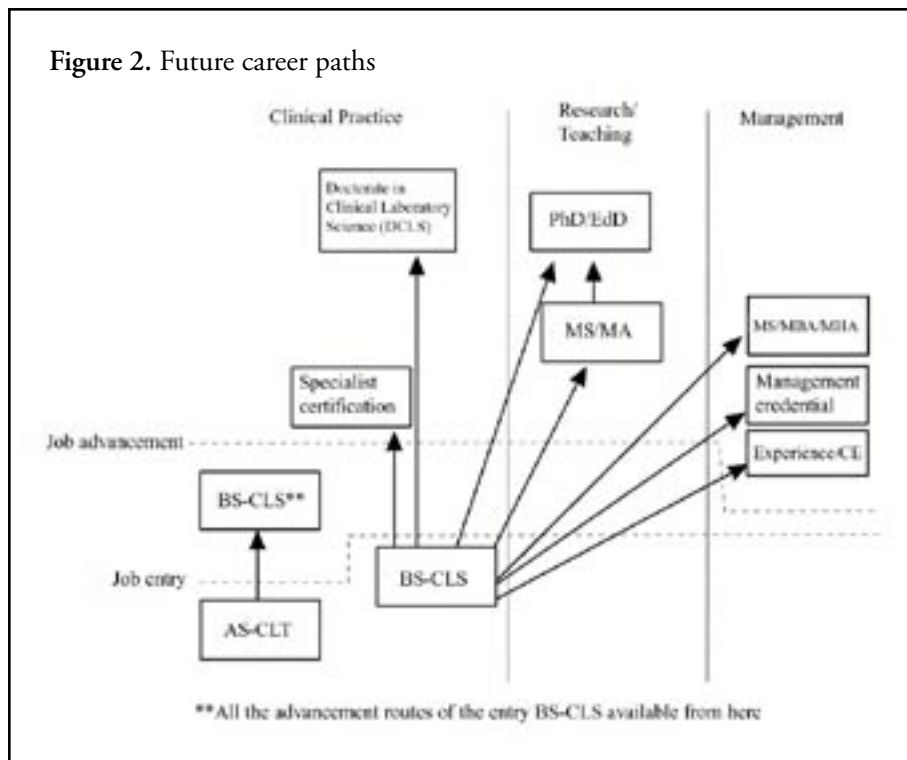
**Figure 2.** Future career paths

Clinical Practice

Research/ Teaching

Management

Doctorate in Clinical Laboratory Science (DCLS)

PhD/EdD

MS/MA

MS/MBA/MHA

Specialist certification

Management credential

Job advancement

Experience/CE

BS-CLS**

Job entry

BS-CLS

AS-CLT

**All the advancement routes of the entry BS-CLS available from here